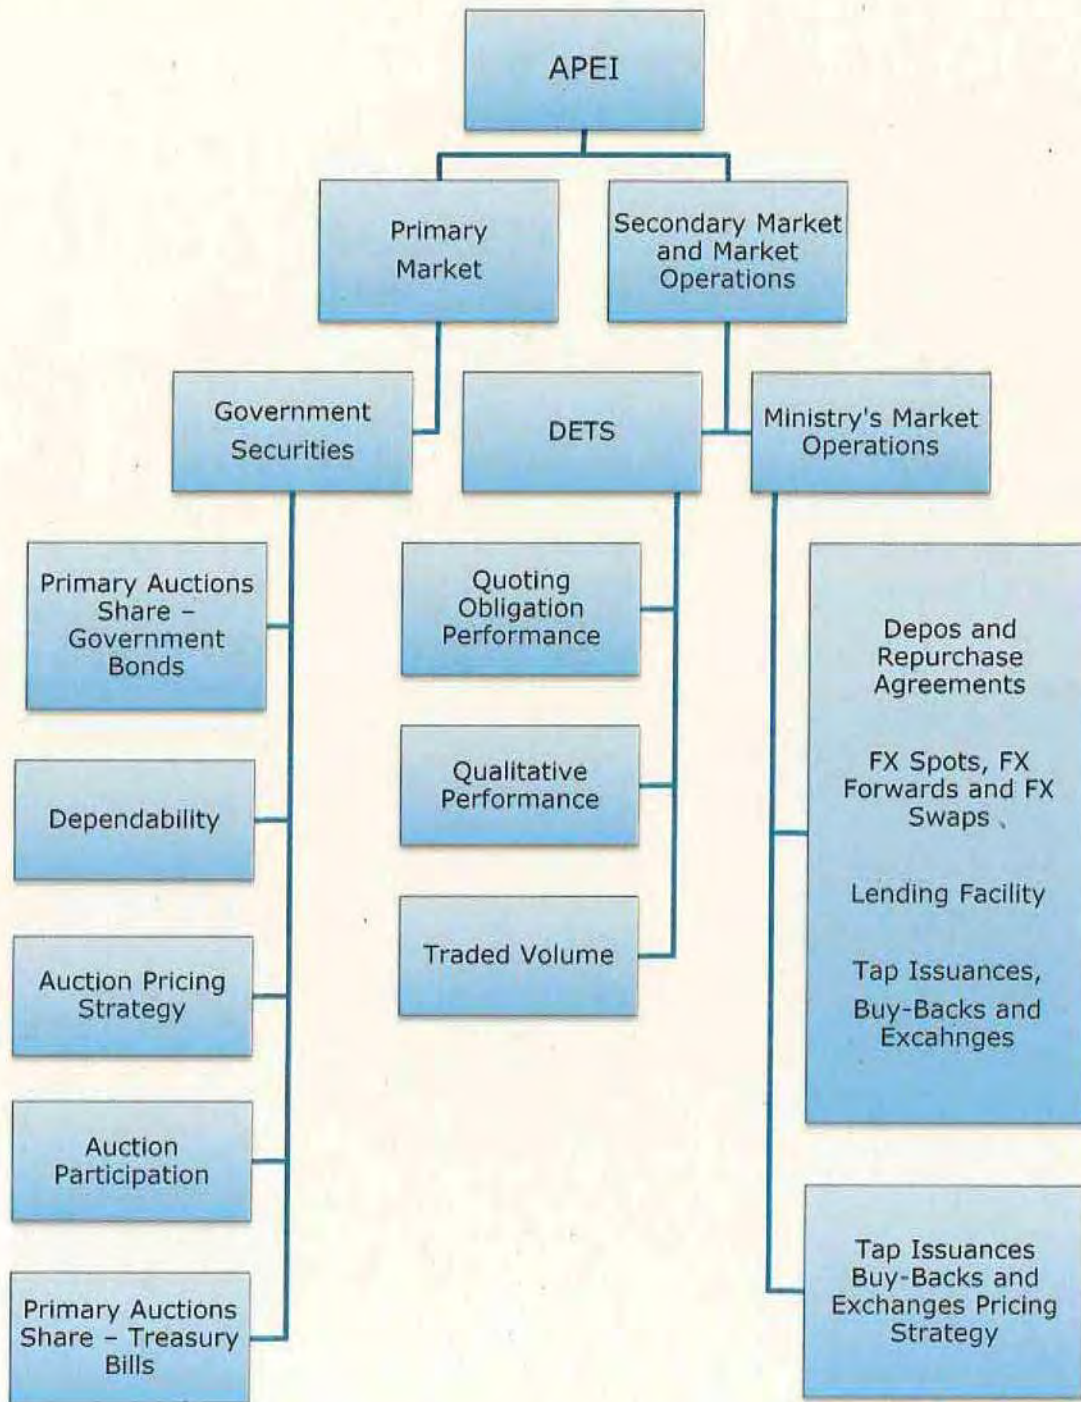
APEI

Primary Market

Secondary Market and Market Operations

Government Securities

DETS

Ministry's Market Operations

Primary Auctions Share – Government Bonds

Dependability

Auction Pricing Strategy

Auction Participation

Primary Auctions Share – Treasury Bills

Quoting Obligation Performance

Qualitative Performance

Traded Volume

Depos and Repurchase Agreements

FX Spots, FX Forwards and FX Swaps

Lending Facility

Tap Issuances, Buy-Backs and Excahnges

Tap Issuances Buy-Backs and Exchanges Pricing Strategy